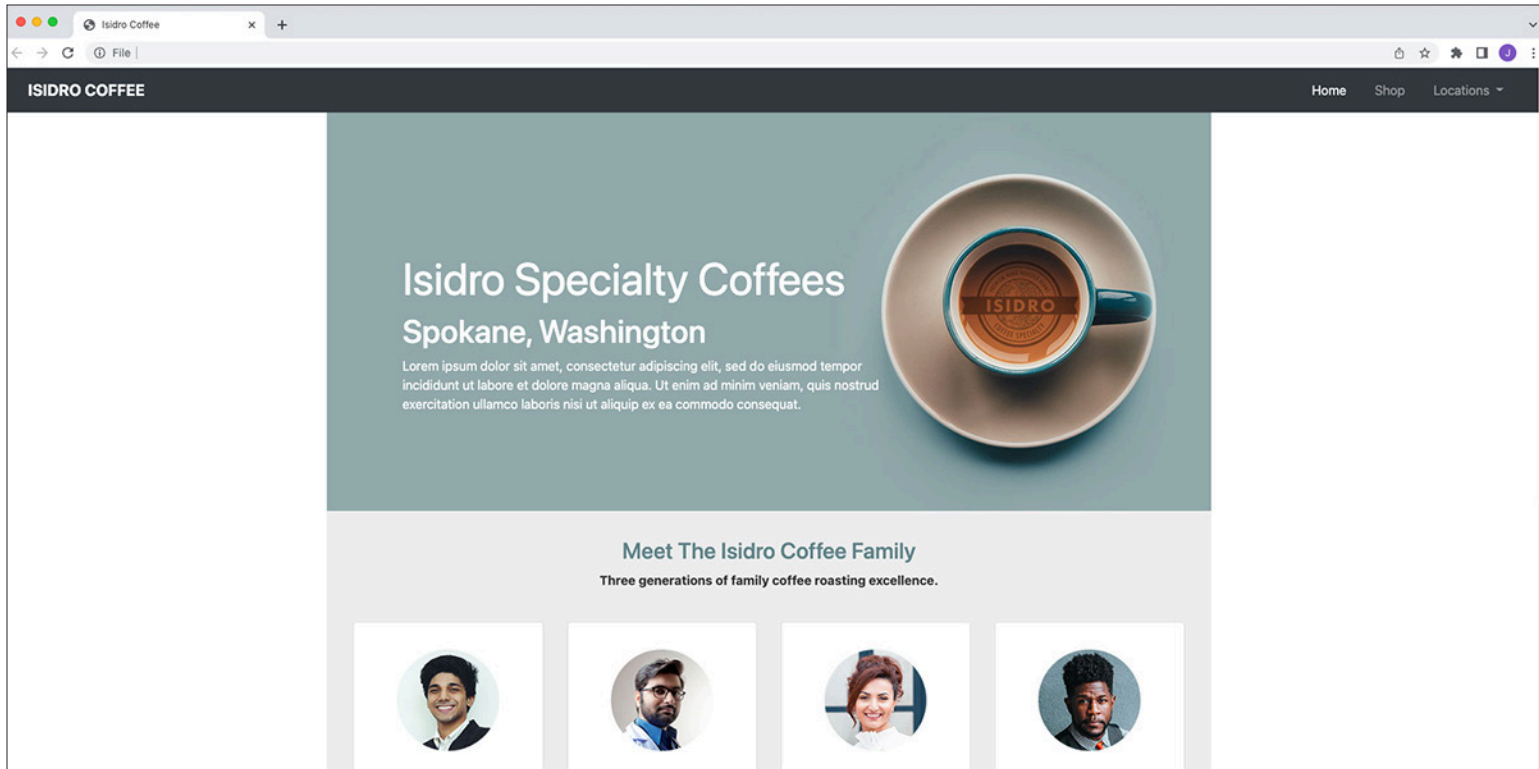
Isidro Coffee

File |

ISIDRO COFFEE

Home Shop Locations

Isidro Specialty Coffees

Spokane, Washington

Lorem ipsum dolor sit amet, consectetur adipiscing elit, sed do eiusmod tempor incididunt ut labore et dolore magna aliqua. Ut enim ad minim veniam, quis nostrud exercitation ullamco laboris nisi ut aliquip ex ea commodo consequat.

ISIDRO

Meet The Isidro Coffee Family

Three generations of family coffee roasting excellence.